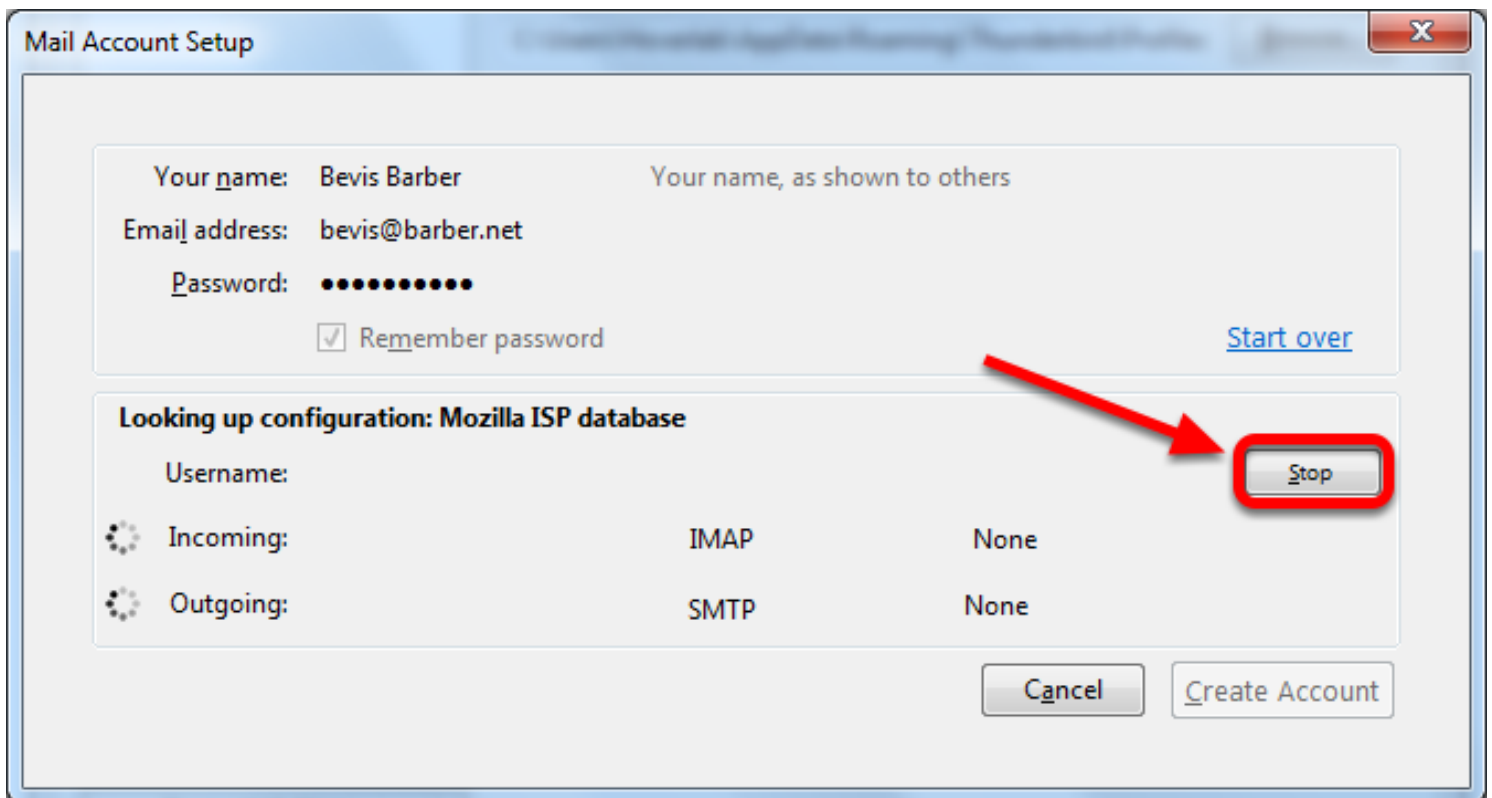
Mail Account Setup

Your name: Bevis Barber Your name, as shown to others

Email address: bevis@barber.net

Password: ●●●●●●●●●●●

Remember password

Start over

Looking up configuration: Mozilla ISP database

Username:

Stop

Incoming: IMAP None

Outgoing: SMTP None

Cancel

Create Account